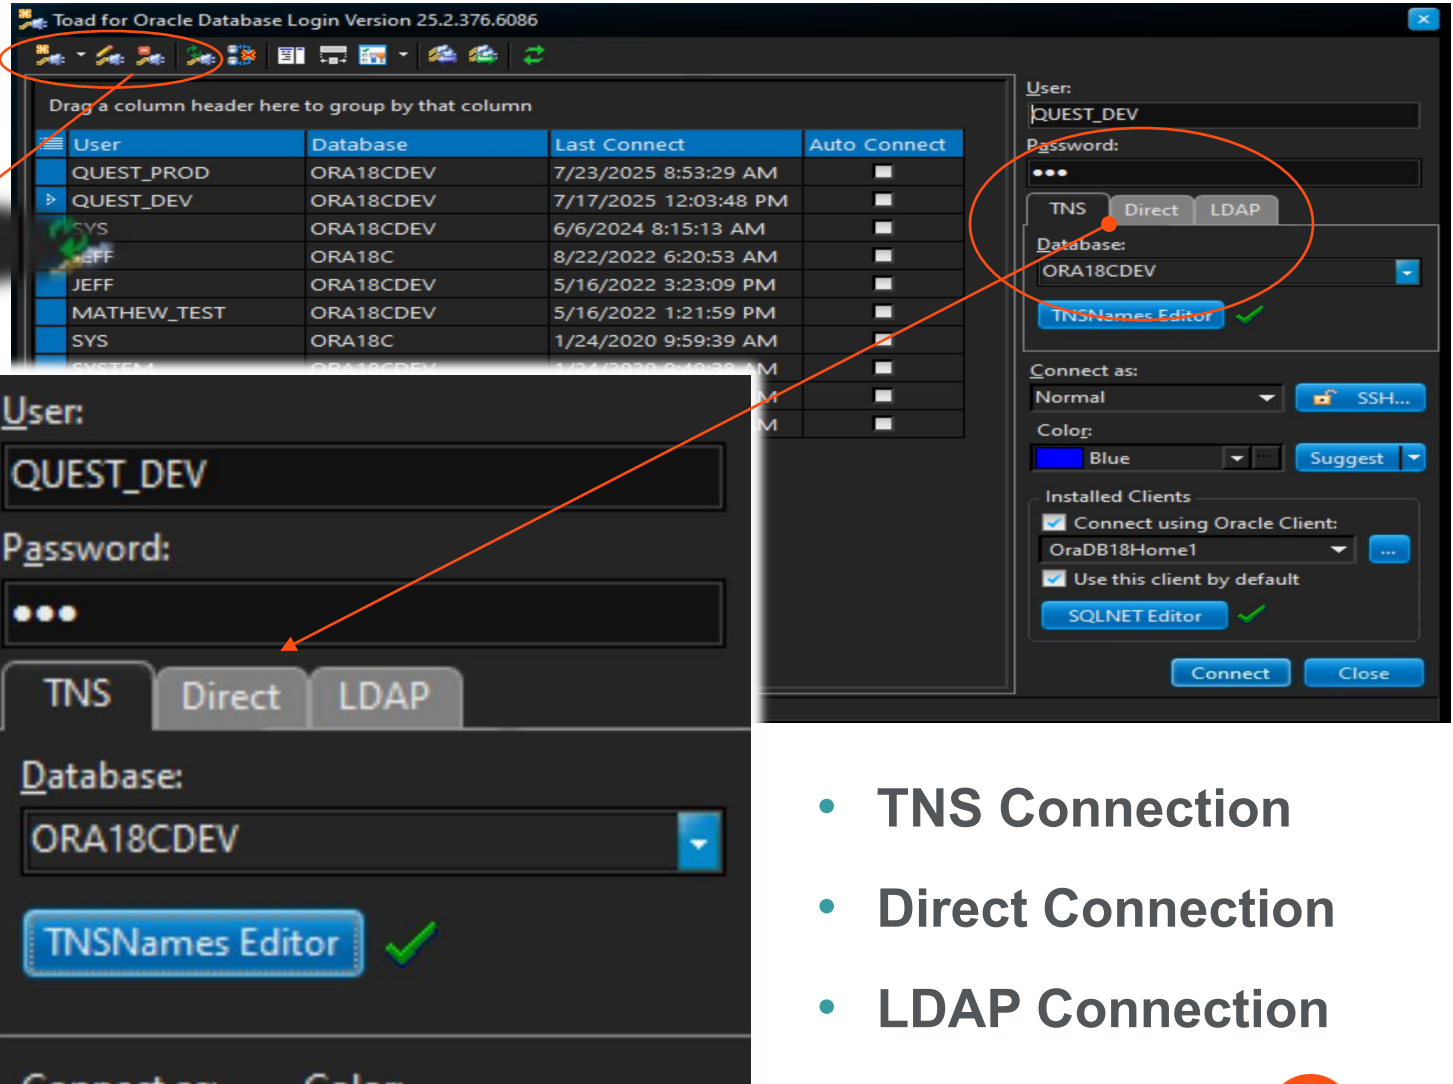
Toad for Oracle Database Login Version 25.2.376.6086

Drag a column header here to group by that column

| User | Database | Last Connect | Auto Connect |
|---|---|---|---|
| QUEST_PROD | ORA18CDEV | 7/23/2025 8:53:29 AM | |
| QUEST_DEV | ORA18CDEV | 7/17/2025 12:03:48 PM | |
| SYS | ORA18CDEV | 6/6/2024 8:15:13 AM | |
| JEFF | ORA18C | 8/22/2022 6:20:53 AM | |
| JEFF | ORA18CDEV | 5/16/2022 3:23:09 PM | |
| MATHEW_TEST | ORA18CDEV | 5/16/2022 1:21:59 PM | |
| SYS | ORA18C | 1/24/2020 9:59:39 AM | |

User:
QUEST_DEV
Password:
•••
TNS Direct LDAP
Database:
ORA18CDEV
TNSNames Editor
Connect as:
Normal
SSH...
Color:
Blue
Suggest
Installed Clients
Connect using Oracle Client:
OraDB18Home1
...
Use this client by default
SQLNET Editor
Connect Close

User:
QUEST_DEV
Password:
•••
TNS Direct LDAP
Database:
ORA18CDEV
TNSNames Editor

- TNS Connection
- Direct Connection
- LDAP Connection